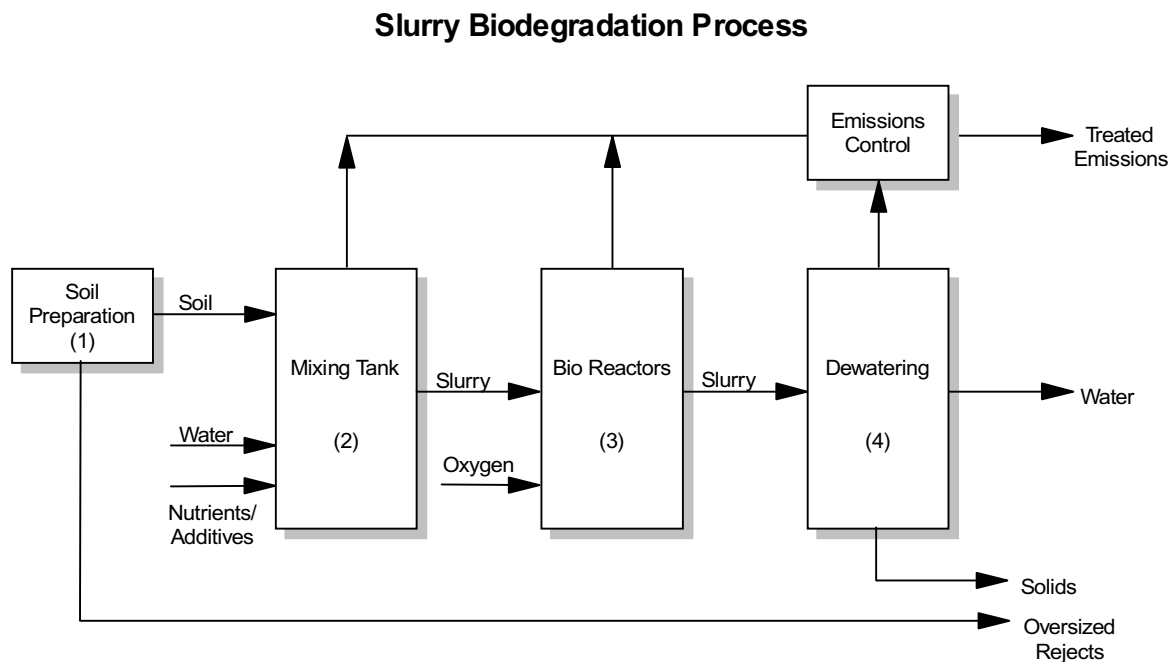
Slurry Biodegradation Process

Emissions Control

Treated Emissions

Soil Preparation (1)

Soil

Mixing Tank

(2)

Water

Nutrients/ Additives

Slurry

Bio Reactors

(3)

Oxygen

Slurry

Dewatering

(4)

Water

Solids

Oversized Rejects